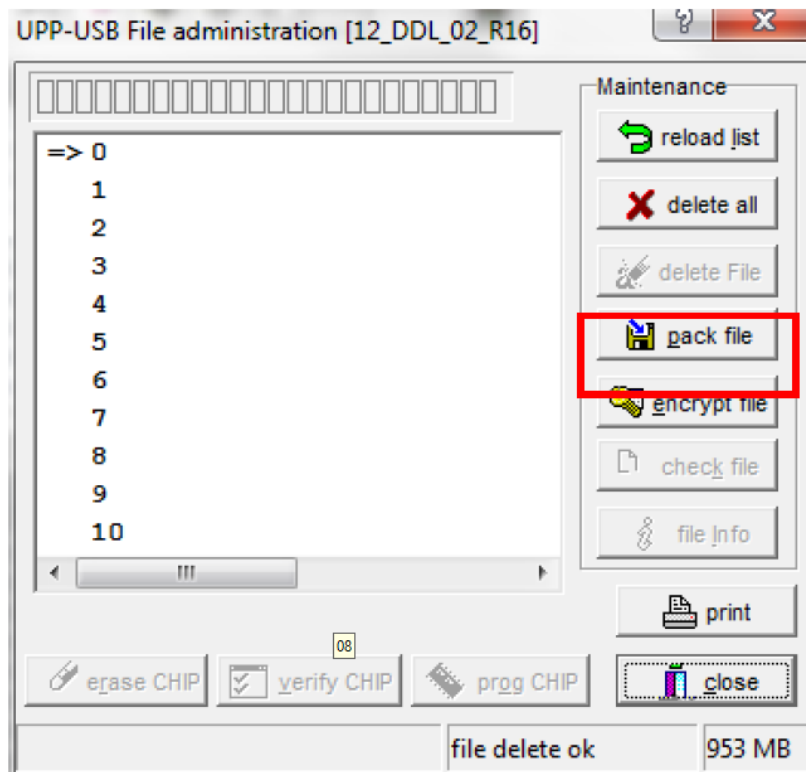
UPP-USB File administration [12_DDL_02_R16]

?
X

□□□□□□□□□□□□□□□□□□□□□□□□□

=> 0
1
2
3
4
5
6
7
8
9
10

Maintenance
reload list
delete all
delete File
pack file
encrypt file
check file
file Info
print
close

08
erase CHIP
verify CHIP
prog CHIP

file delete ok
953 MB